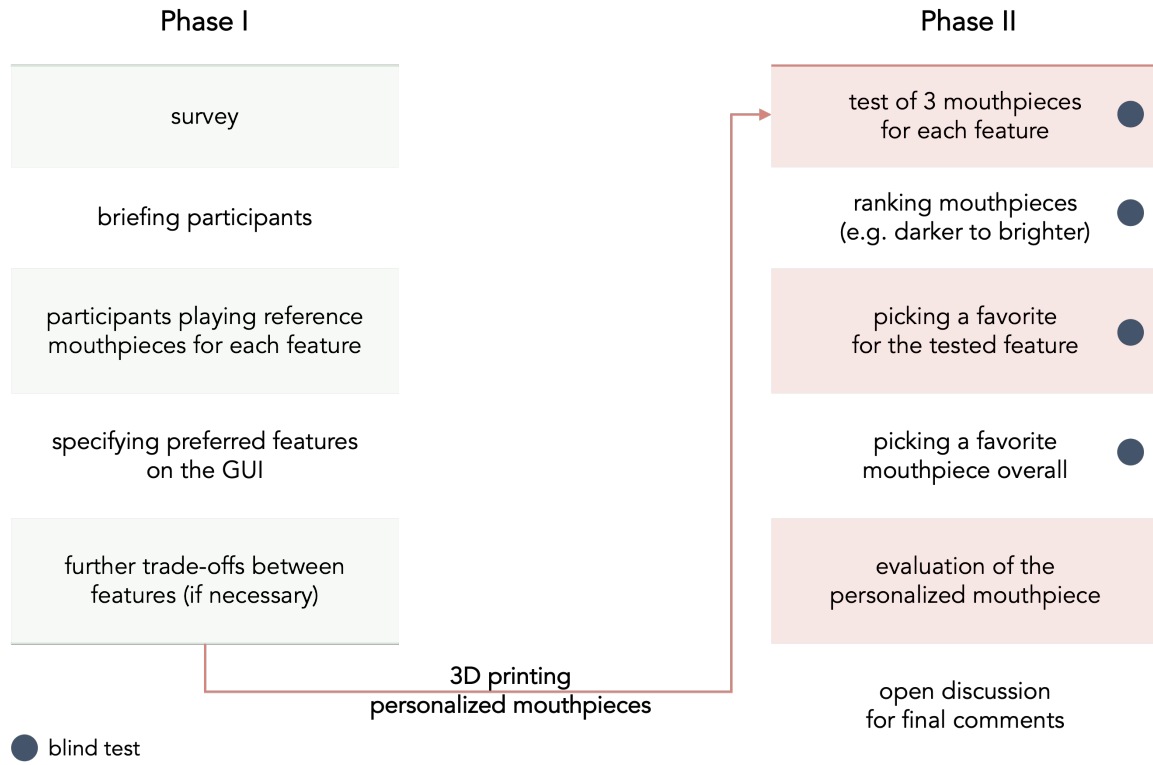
Phase I

survey

briefing participants

participants playing reference mouthpieces for each feature

specifying preferred features on the GUI

further trade-offs between features (if necessary)

3D printing personalized mouthpieces

Phase II

test of 3 mouthpieces for each feature

ranking mouthpieces (e.g. darker to brighter)

picking a favorite for the tested feature

picking a favorite mouthpiece overall

evaluation of the personalized mouthpiece

open discussion for final comments

blind test